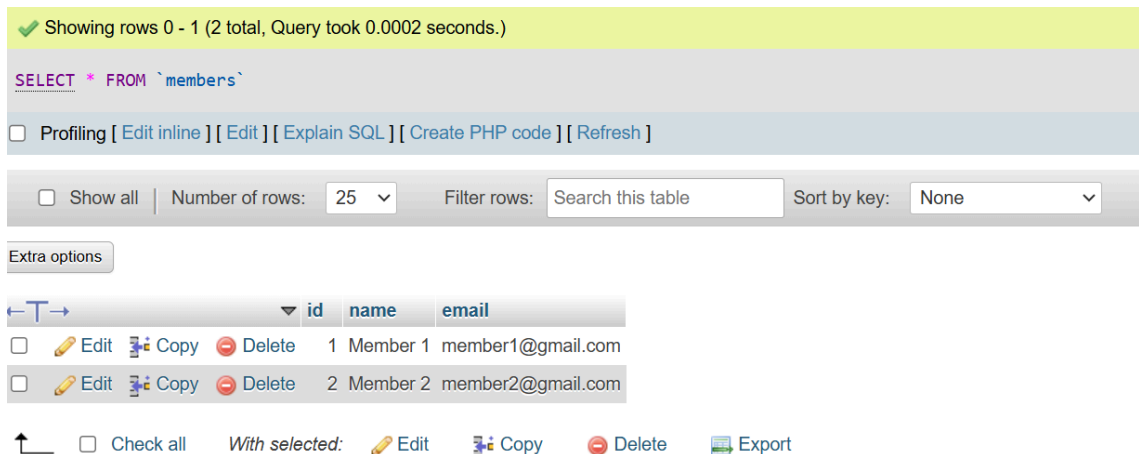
Showing rows 0 - 1 (2 total, Query took 0.0002 seconds.)

SELECT * FROM `members`

Profiling [ Edit inline ] [ Edit ] [ Explain SQL ] [ Create PHP code ] [ Refresh ]

Show all | Number of rows: 25 Filter rows: Search this table Sort by key: None

Extra options

| ←T→ | | | | id | name | email |
|---|---|---|---|---|---|---|
| | Edit | Copy | Delete | 1 | Member 1 | member1@gmail.com |
| | Edit | Copy | Delete | 2 | Member 2 | member2@gmail.com |

Check all With selected: Edit Copy Delete Export